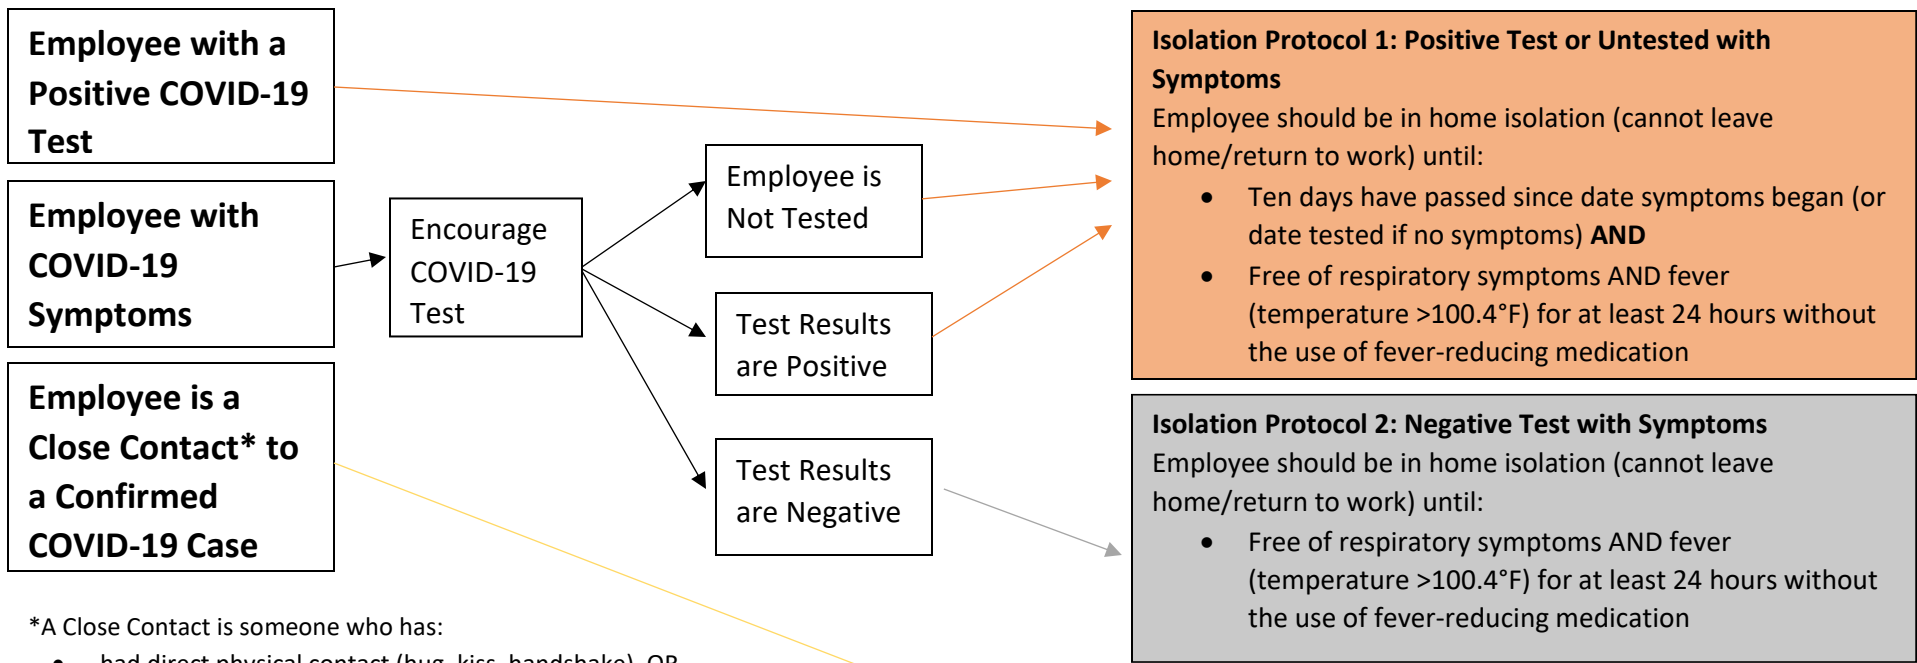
Employee with a Positive COVID-19 Test

Employee with COVID-19 Symptoms

Employee is a Close Contact* to a Confirmed COVID-19 Case

Encourage COVID-19 Test

Employee is Not Tested

Test Results are Positive

Test Results are Negative

**Isolation Protocol 1: Positive Test or Untested with Symptoms**
Employee should be in home isolation (cannot leave home/return to work) until:
- Ten days have passed since date symptoms began (or date tested if no symptoms) **AND**
- Free of respiratory symptoms AND fever (temperature >100.4°F) for at least 24 hours without the use of fever-reducing medication

**Isolation Protocol 2: Negative Test with Symptoms**
Employee should be in home isolation (cannot leave home/return to work) until:
- Free of respiratory symptoms AND fever (temperature >100.4°F) for at least 24 hours without the use of fever-reducing medication

*A Close Contact is someone who has:
- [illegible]